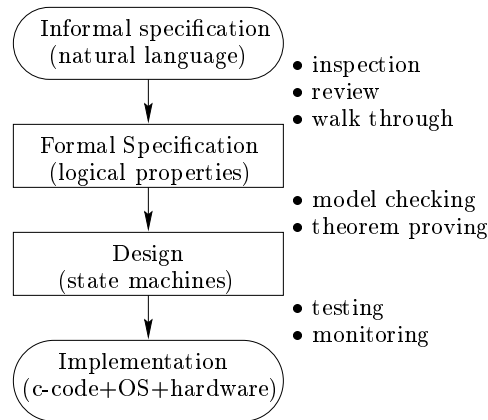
Informal specification
(natural language)

• inspection
• review
• walk through

Formal Specification
(logical properties)

• model checking
• theorem proving

Design
(state machines)

• testing
• monitoring

Implementation
(c-code+OS+hardware)